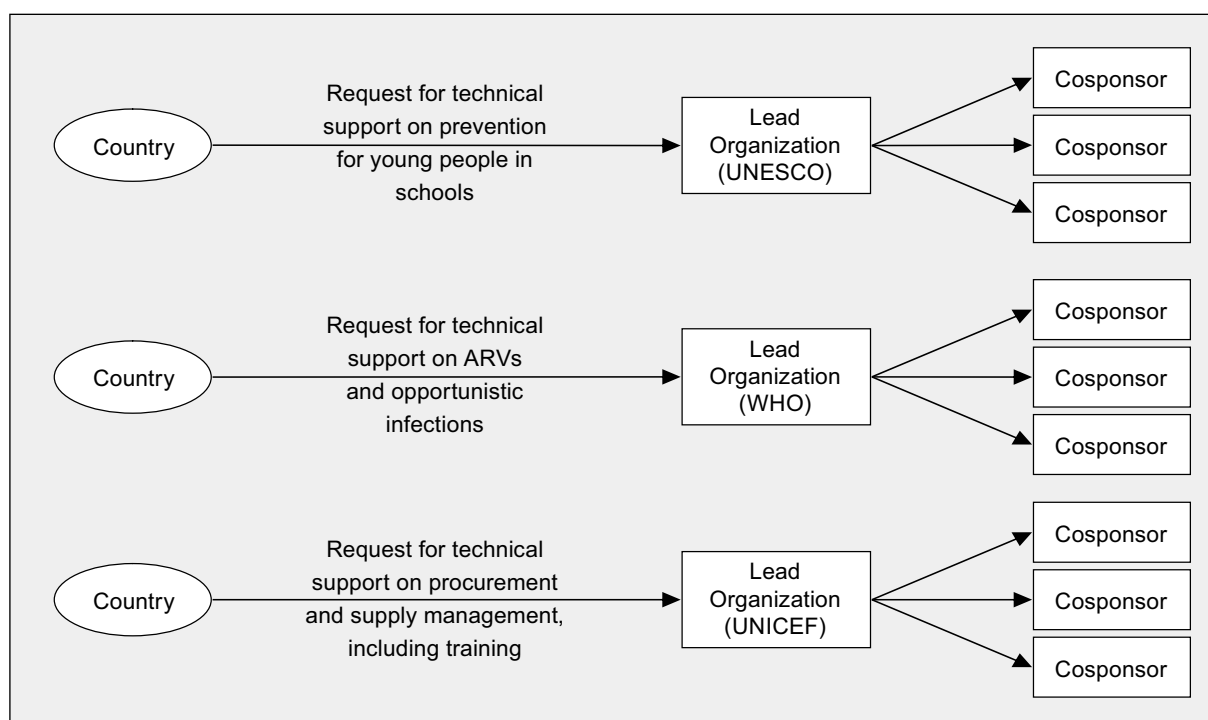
Country

Request for technical support on prevention for young people in schools

Lead Organization (UNESCO)

Cosponsor

Cosponsor

Cosponsor

Country

Request for technical support on ARVs and opportunistic infections

Lead Organization (WHO)

Cosponsor

Cosponsor

Cosponsor

Country

Request for technical support on procurement and supply management, including training

Lead Organization (UNICEF)

Cosponsor

Cosponsor

Cosponsor